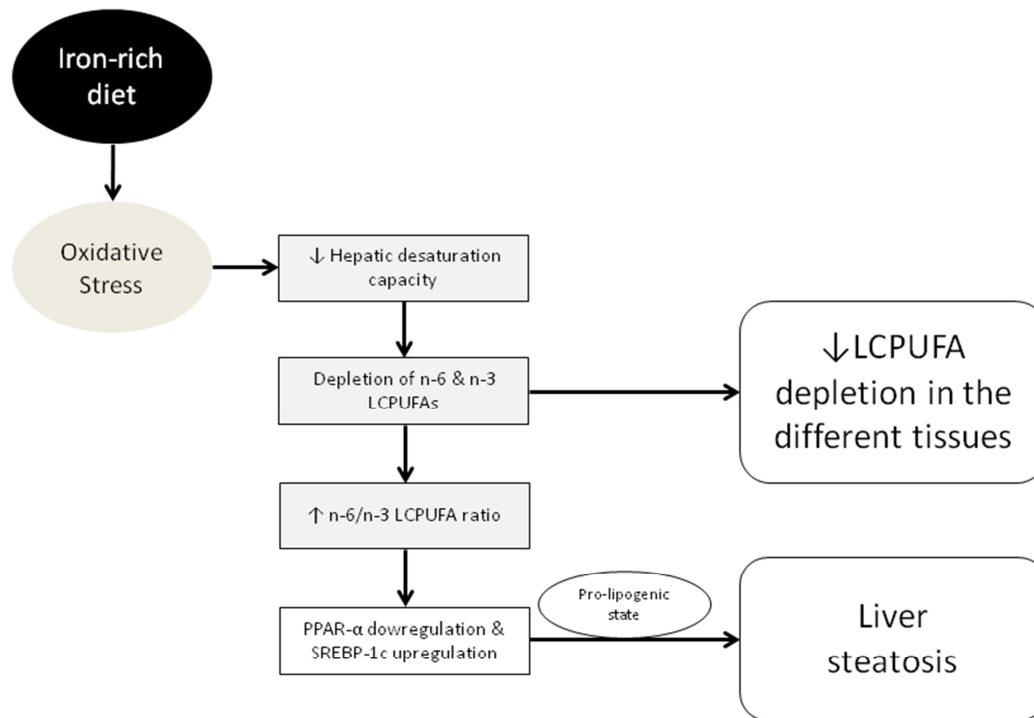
Iron-rich diet

Oxidative Stress

↓ Hepatic desaturation capacity

Depletion of n-6 & n-3 LCPUFAs

↓LCPUFA depletion in the different tissues

↑ n-6/n-3 LCPUFA ratio

PPAR-α dowregulation & SREBP-1c upregulation

Pro-lipogenic state

Liver steatosis